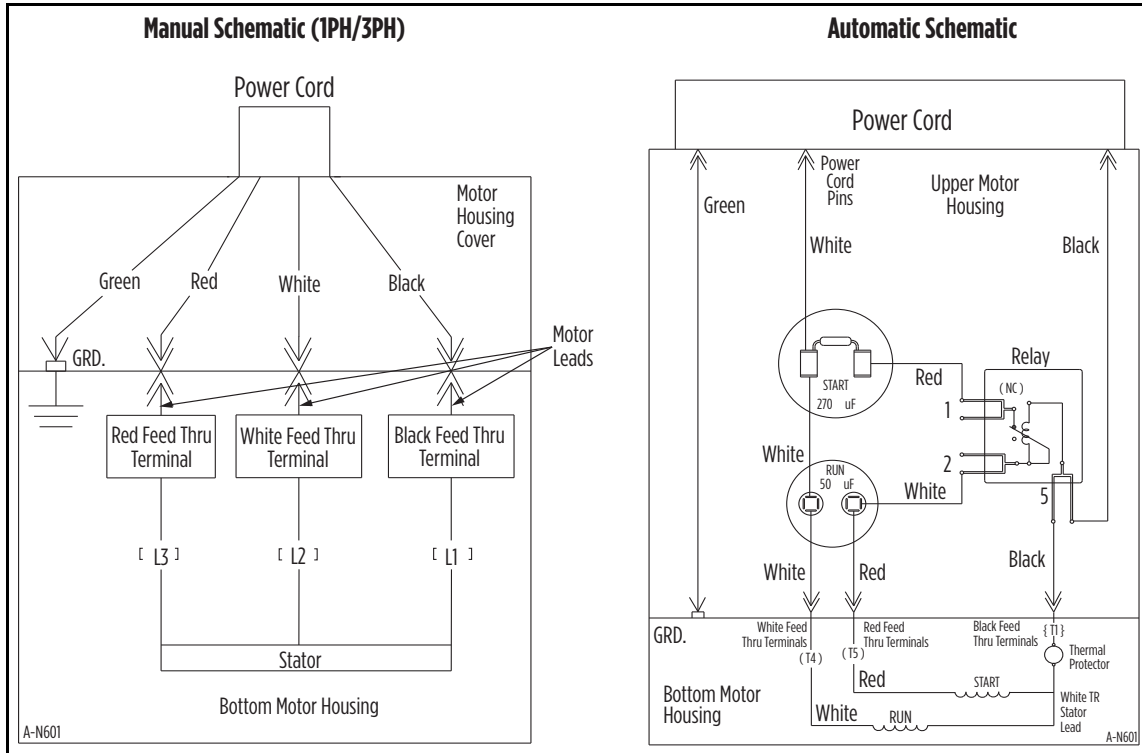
Manual Schematic (1PH/3PH)

Power Cord

Motor Housing Cover

Green
Red
White
Black

Motor Leads

GRD.

Red Feed Thru Terminal
White Feed Thru Terminal
Black Feed Thru Terminal

[ L3 ]
[ L2 ]
[ L1 ]

Stator

Bottom Motor Housing

A-N601

Automatic Schematic

Power Cord

Power Cord Pins

Upper Motor Housing

Green
White
Black

Relay
(NC)
Red
1
2
5

START
270 uF

White
RUN
50 uF
White

White
Red
Black

GRD.

White Feed Thru Terminals
(T4)
Red Feed Thru Terminals
(T5)
Black Feed Thru Terminals
{T1}

Thermal Protector

Red
START

Bottom Motor Housing

White
RUN

White TR Stator Lead

A-N601